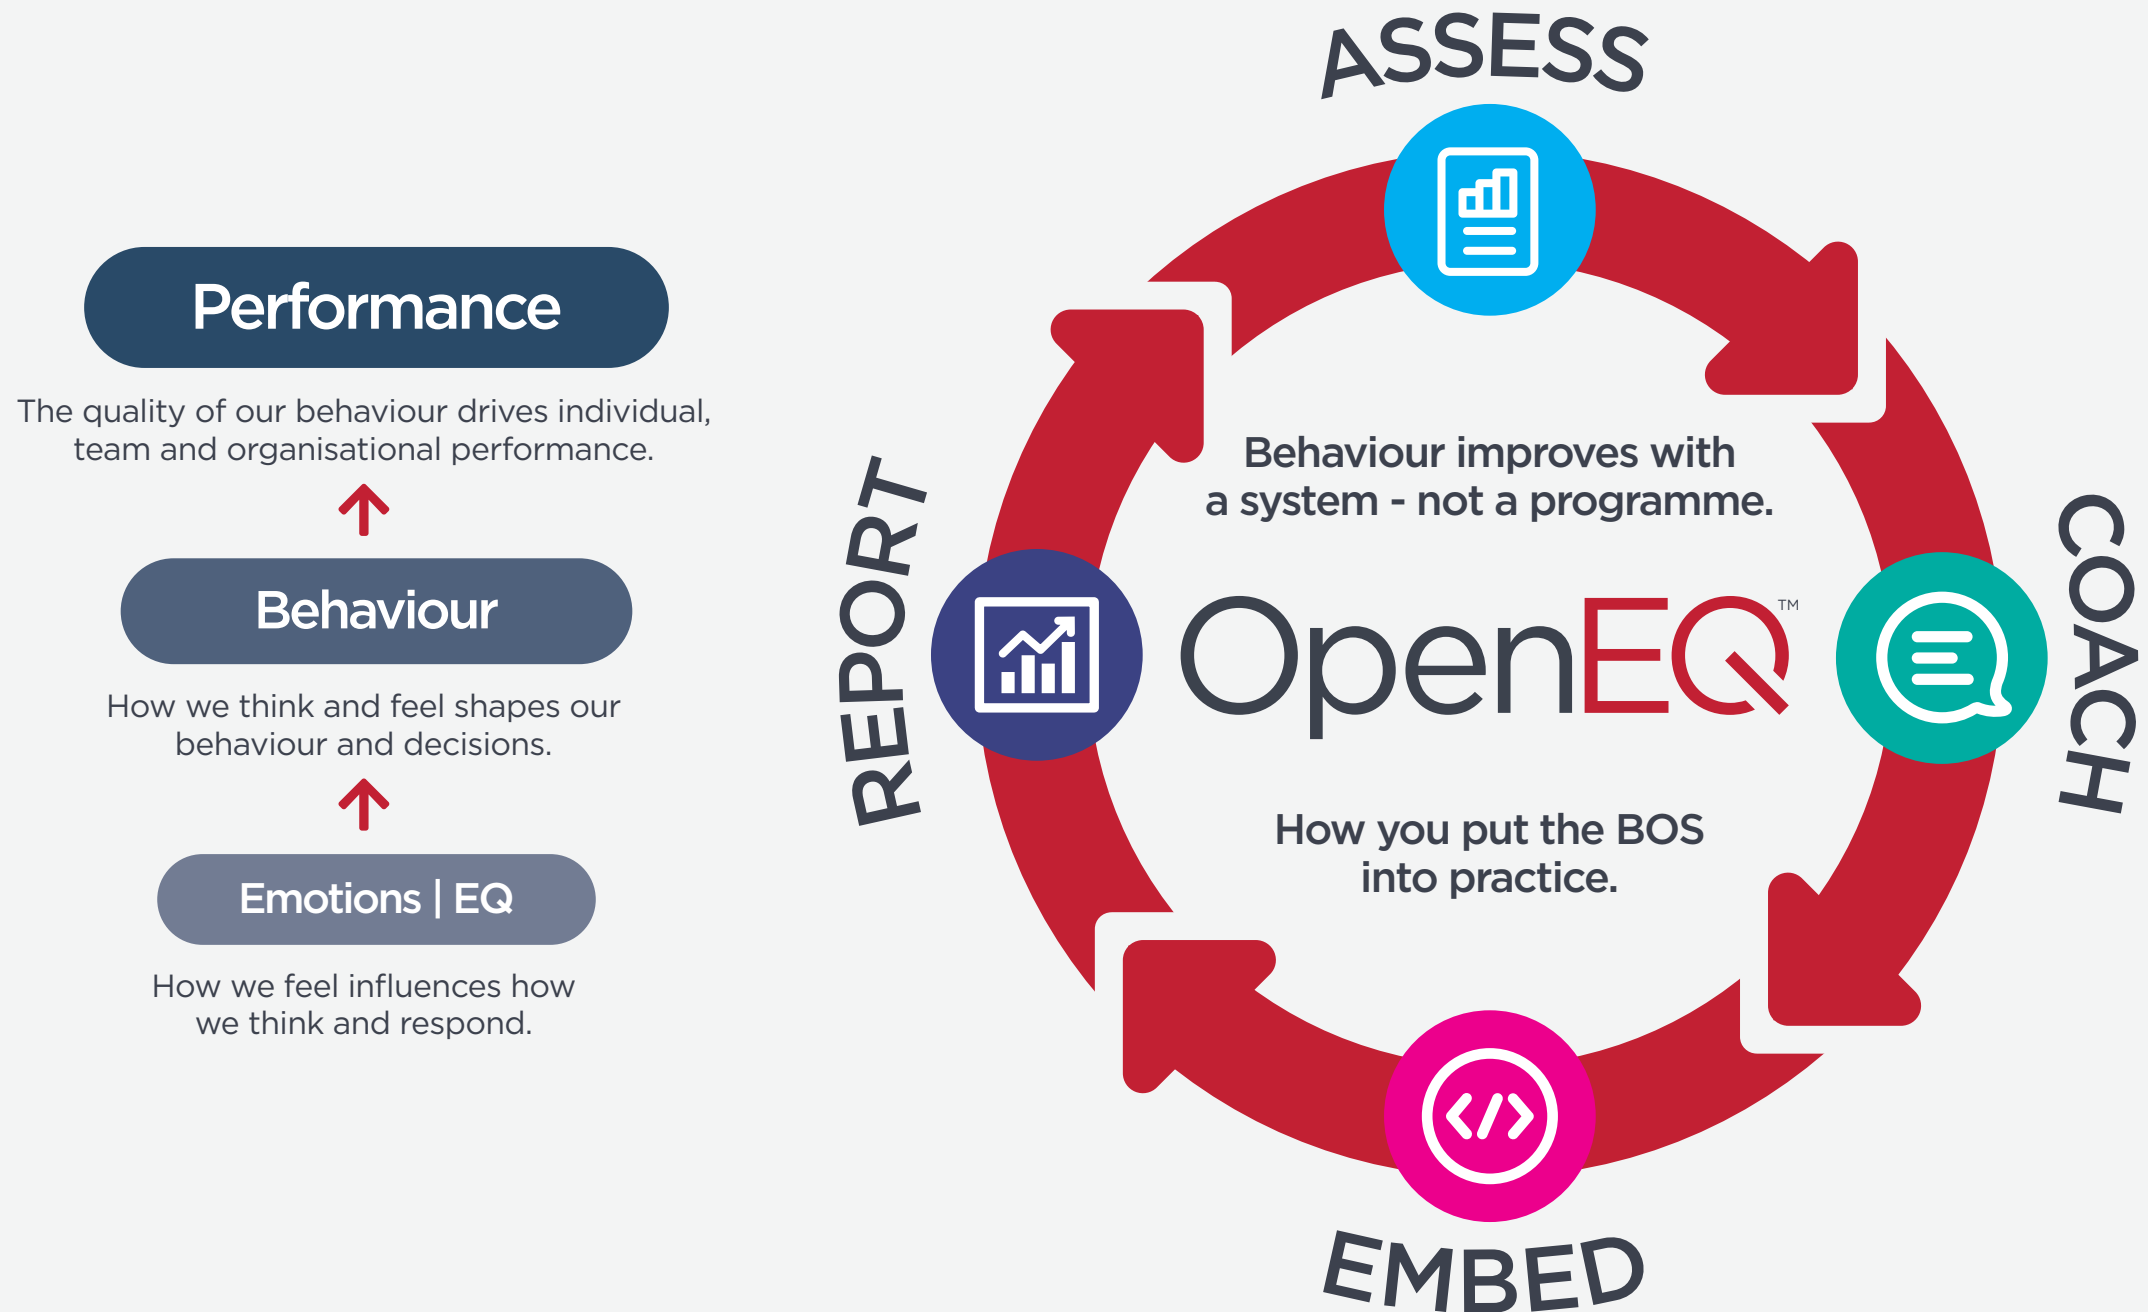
Performance

The quality of our behaviour drives individual, team and organisational performance.

Behaviour

How we think and feel shapes our behaviour and decisions.

Emotions | EQ

How we feel influences how we think and respond.

ASSESS

COACH

EMBED

REPORT

Behaviour improves with a system - not a programme.

OpenEQ™

How you put the BOS into practice.